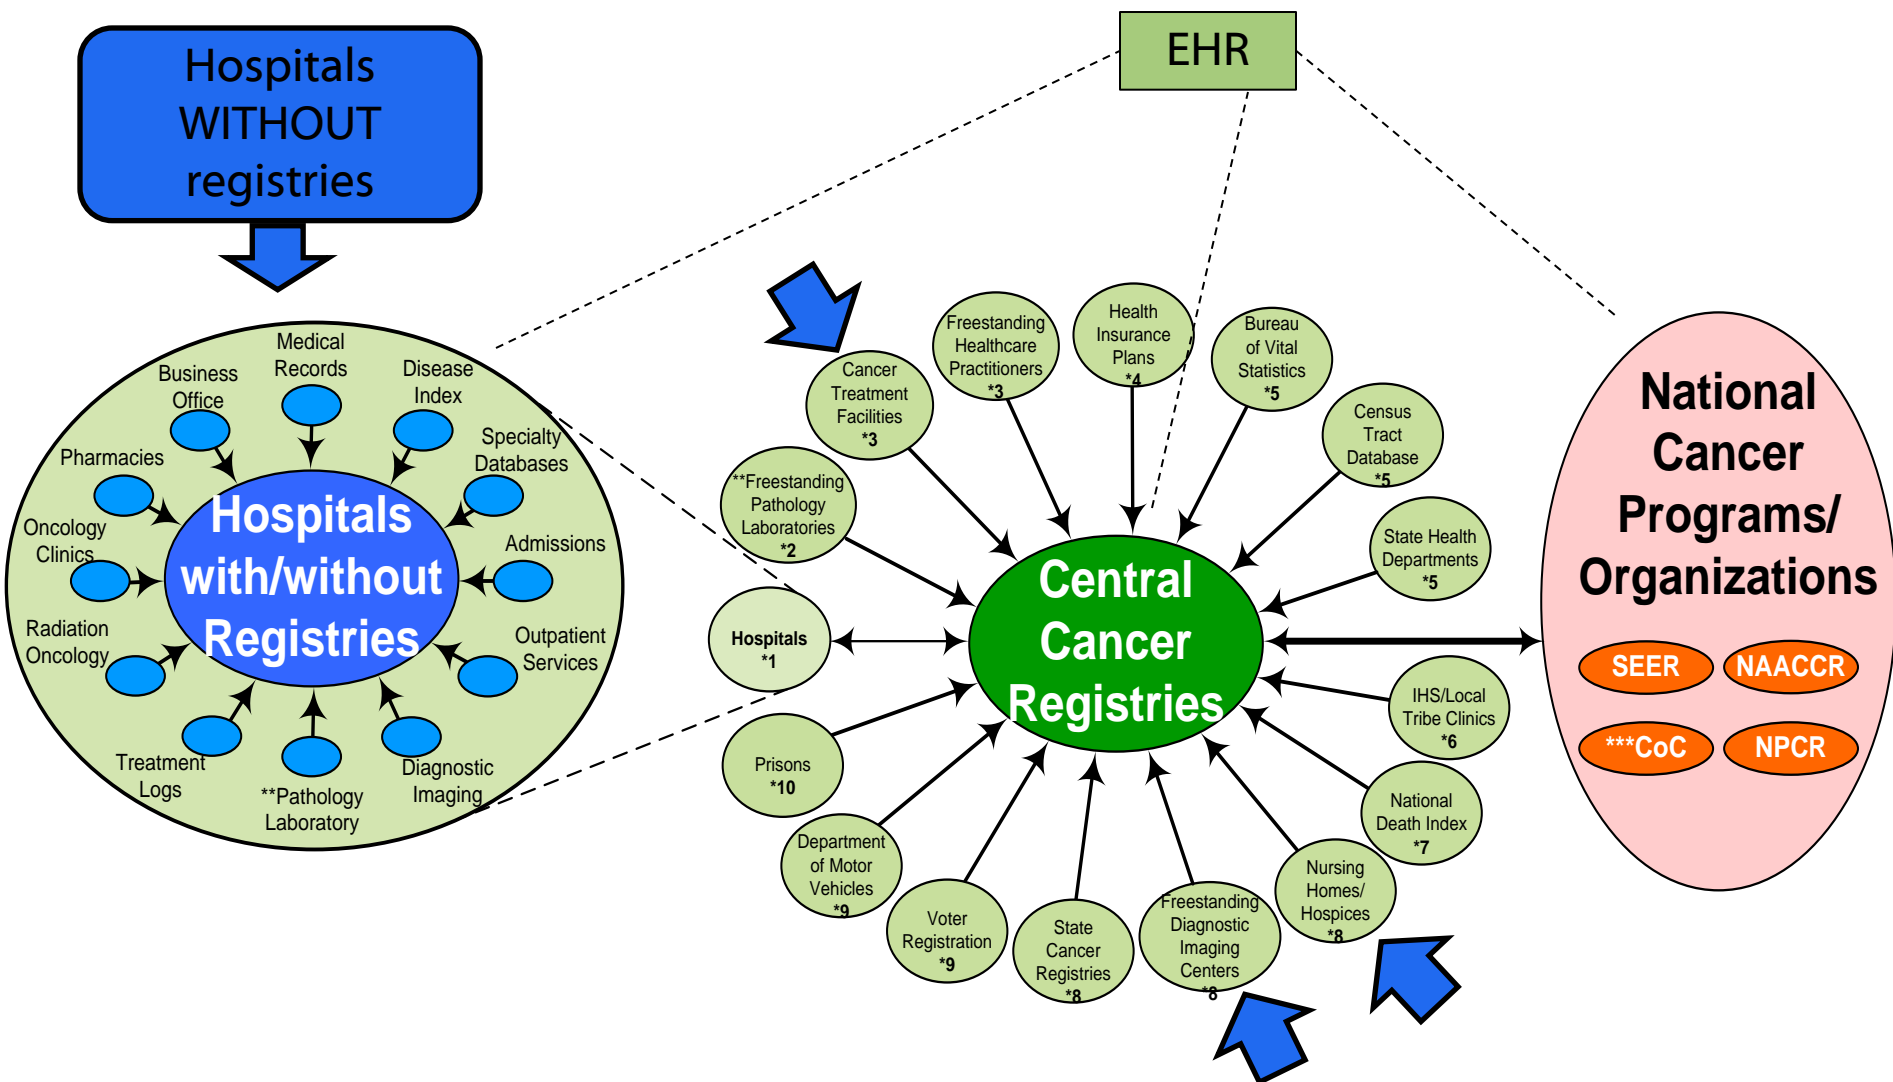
Hospitals WITHOUT registries

EHR

Medical Records
Business Office
Disease Index
Pharmacies
Specialty Databases
Oncology Clinics
Admissions
Radiation Oncology
Outpatient Services
Treatment Logs
**Pathology Laboratory
Diagnostic Imaging

Hospitals with/without Registries

Cancer Treatment Facilities *3
Freestanding Healthcare Practitioners *3
Health Insurance Plans *4
Bureau of Vital Statistics *5
Census Tract Database *5
State Health Departments *5
**Freestanding Pathology Laboratories *2
Hospitals *1
Prisons *10
Department of Motor Vehicles *9
Voter Registration *9
State Cancer Registries *8
Freestanding Diagnostic Imaging Centers *8
Nursing Homes/ Hospices *8
National Death Index *7
IHS/Local Tribe Clinics *6

Central Cancer Registries

National Cancer Programs/ Organizations

SEER
NAACCR
***CoC
NPCR